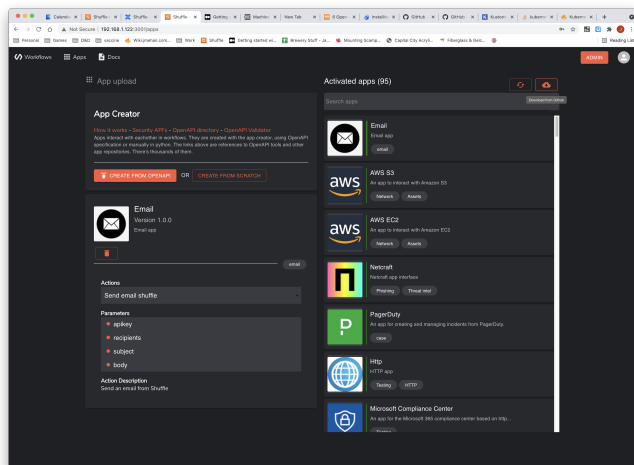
Calenda | Shuffle | Shuffle | Shuffle | Getting | Machin | New Tab | Open | Installi | GitHub | GitHub | Kuberne | kuberne | Kuberne

Not Secure | 192.168.1.122:3001/apps

Personal | Games | DMZ | vaccine | Wikipedian.com | Work | Shuffle | Getting started wi... | Brewery Stuff - Ja... | Mounting Scamp... | Capital City Acryli... | Fiberglass & Resi... | Reading List

Workflows | Apps | Docs | ADMIN

App upload

App Creator

How it works - Security API's - OpenAPI directory - OpenAPI Validator
Apps interact with eachother in workflows. They are created with the app creator, using OpenAPI specification or manually in python. The links above are references to OpenAPI tools and other app repositories. There's thousands of them.

CREATE FROM OPENAPI | OR | CREATE FROM SCRATCH

Email
Version 1.0.0
Email app

email

Actions
Send email shuffle

Parameters
apikey
recipients
subject
body

Action Description
Send an email from Shuffle

Activated apps (95)

Download from Github

Search apps

Email
Email app
email

AWS S3
An app to interact with Amazon S3
Network | Assets

AWS EC2
An app to interact with Amazon EC2
Network | Assets

Netcraft
Netcraft app interface
Phishing | Threat intel

PagerDuty
An app for creating and managing incidents from PagerDuty.
case

Http
HTTP app
Testing | HTTP

Microsoft Compliance Center
An app for the Microsoft 365 compliance center based on http...
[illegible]